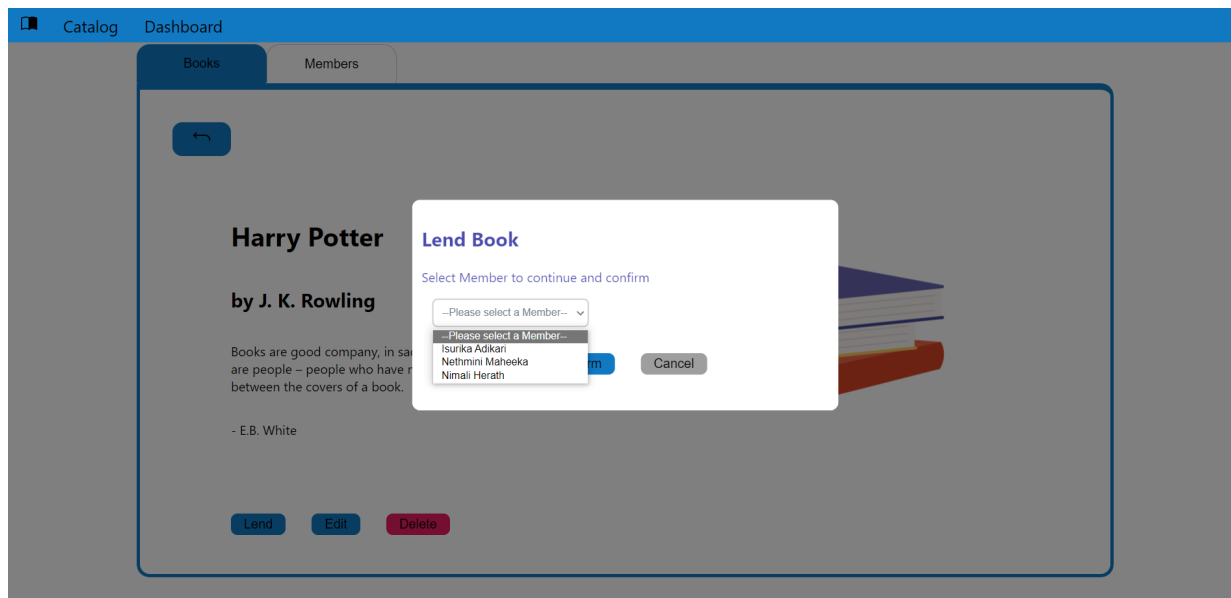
Catalog Dashboard

Books Members

Harry Potter

by J. K. Rowling

Books are good company, in sa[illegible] are people – people who have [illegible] between the covers of a book.

- E.B. White

Lend Edit Delete

Lend Book

Select Member to continue and confirm

--Please select a Member--

--Please select a Member--
Isurika Adikari
Nethmini Maheeka
Nimali Herath

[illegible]rm Cancel